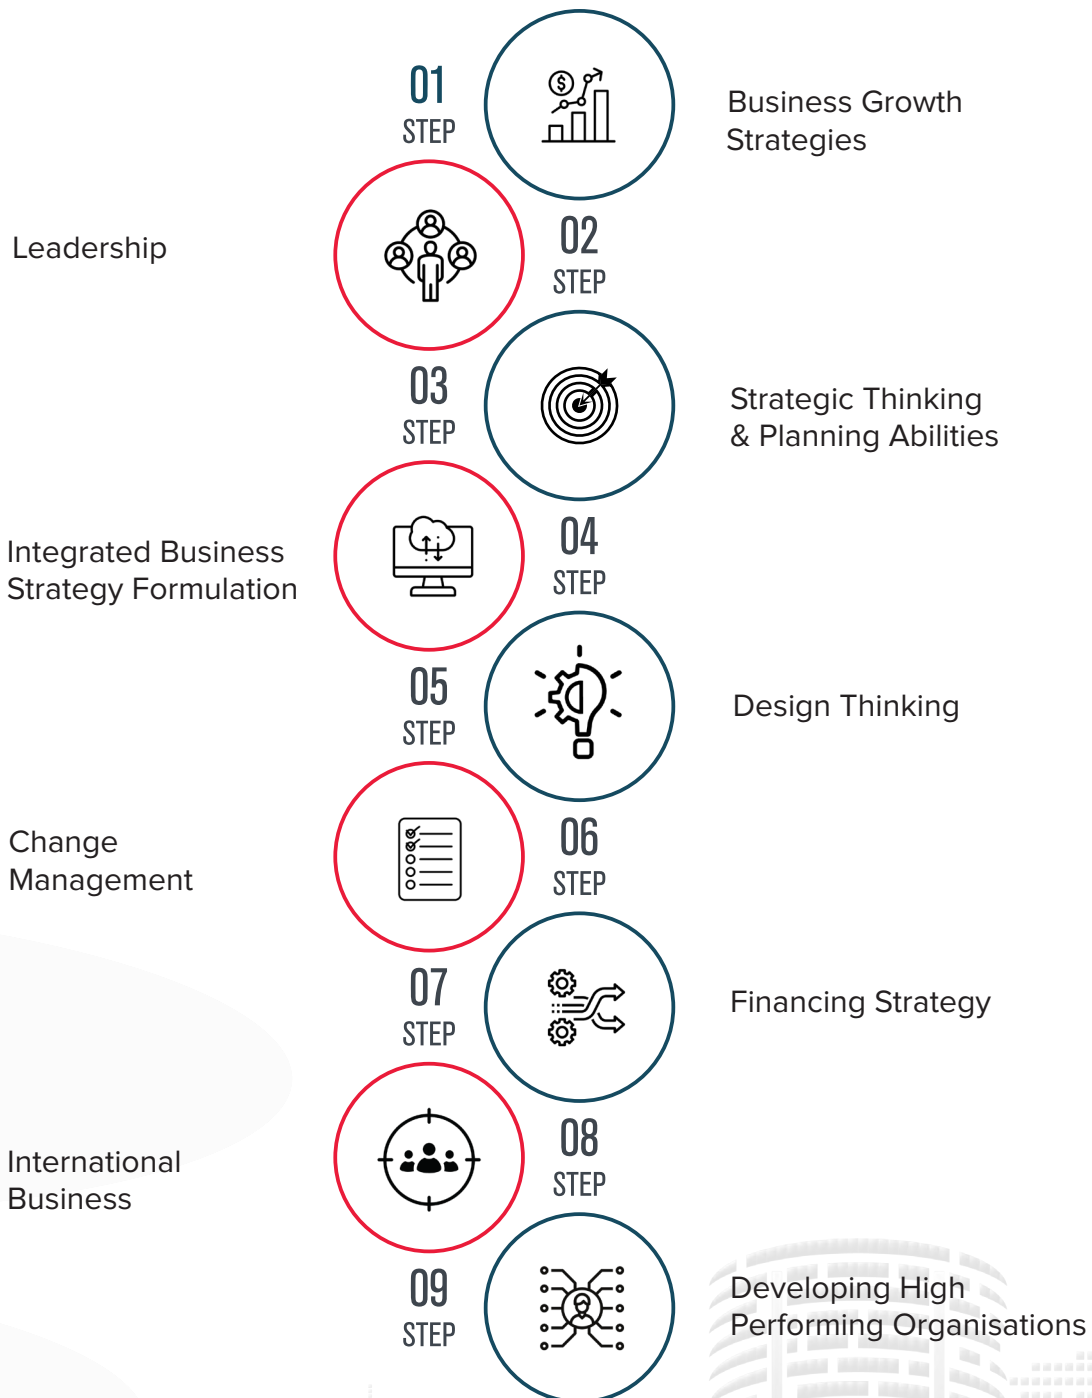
01
STEP

Business Growth Strategies

Leadership

02
STEP

03
STEP

Strategic Thinking & Planning Abilities

Integrated Business Strategy Formulation

04
STEP

05
STEP

Design Thinking

Change Management

06
STEP

07
STEP

Financing Strategy

International Business

08
STEP

09
STEP

Developing High Performing Organisations